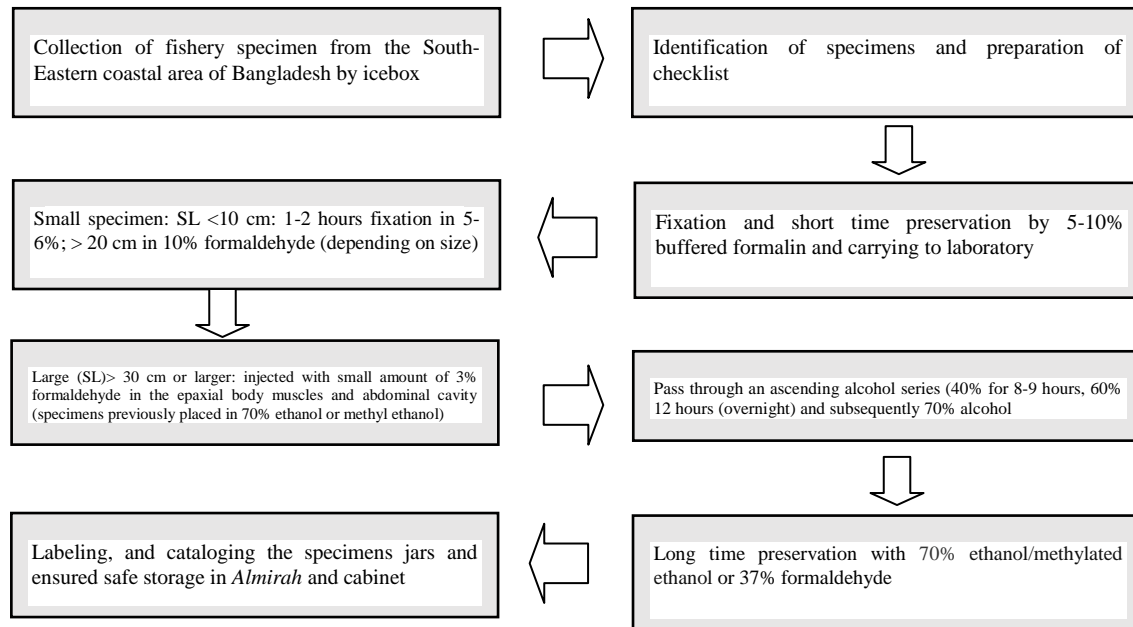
Collection of fishery specimen from the South-Eastern coastal area of Bangladesh by icebox

Identification of specimens and preparation of checklist

Fixation and short time preservation by 5-10% buffered formalin and carrying to laboratory

Small specimen: SL <10 cm: 1-2 hours fixation in 5-6%; > 20 cm in 10% formaldehyde (depending on size)

Large (SL)> 30 cm or larger: injected with small amount of 3% formaldehyde in the epaxial body muscles and abdominal cavity (specimens previously placed in 70% ethanol or methyl ethanol)

Pass through an ascending alcohol series (40% for 8-9 hours, 60% 12 hours (overnight) and subsequently 70% alcohol

Long time preservation with 70% ethanol/methylated ethanol or 37% formaldehyde

Labeling, and cataloging the specimens jars and ensured safe storage in *Almirah* and cabinet